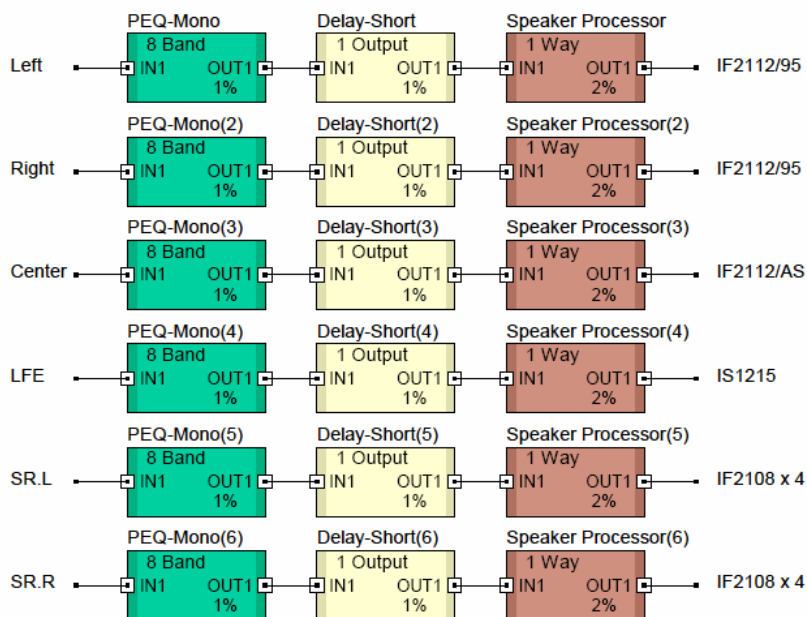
PEQ-Mono
8 Band
Left
IN1
OUT1
1%
Delay-Short
1 Output
IN1
OUT1
1%
Speaker Processor
1 Way
IN1
OUT1
2%
IF2112/95

PEQ-Mono(2)
8 Band
Right
IN1
OUT1
1%
Delay-Short(2)
1 Output
IN1
OUT1
1%
Speaker Processor(2)
1 Way
IN1
OUT1
2%
IF2112/95

PEQ-Mono(3)
8 Band
Center
IN1
OUT1
1%
Delay-Short(3)
1 Output
IN1
OUT1
1%
Speaker Processor(3)
1 Way
IN1
OUT1
2%
IF2112/AS

PEQ-Mono(4)
8 Band
LFE
IN1
OUT1
1%
Delay-Short(4)
1 Output
IN1
OUT1
1%
Speaker Processor(4)
1 Way
IN1
OUT1
2%
IS1215

PEQ-Mono(5)
8 Band
SR.L
IN1
OUT1
1%
Delay-Short(5)
1 Output
IN1
OUT1
1%
Speaker Processor(5)
1 Way
IN1
OUT1
2%
IF2108 x 4

PEQ-Mono(6)
8 Band
SR.R
IN1
OUT1
1%
Delay-Short(6)
1 Output
IN1
OUT1
1%
Speaker Processor(6)
1 Way
IN1
OUT1
2%
IF2108 x 4